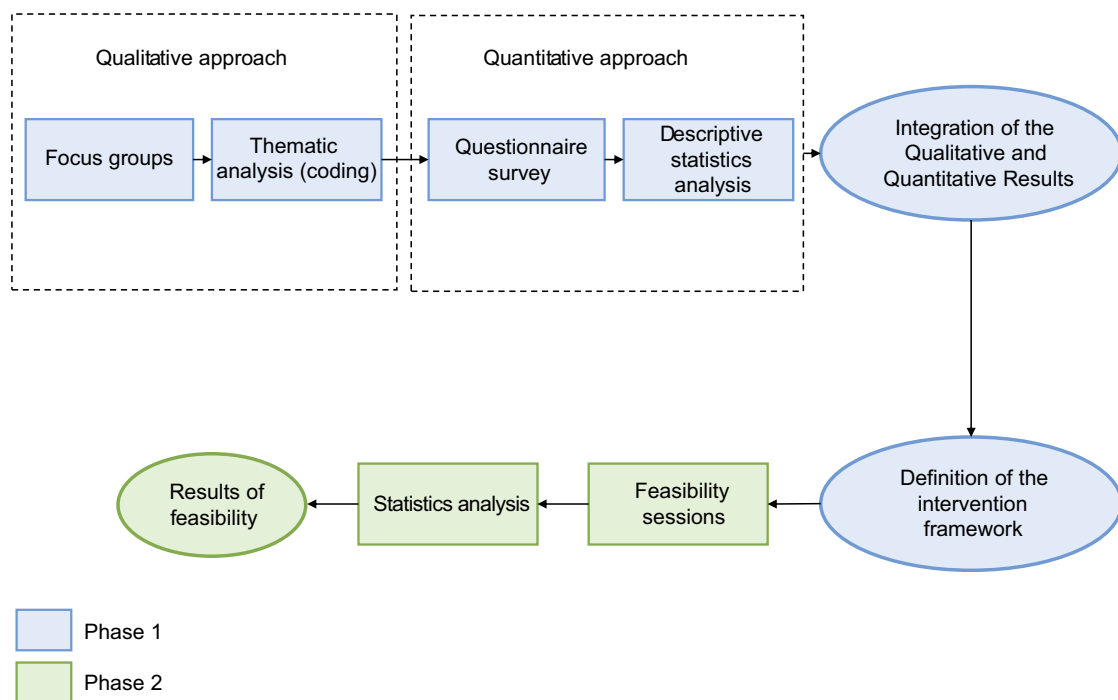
Qualitative approach

Focus groups

Thematic analysis (coding)

Quantitative approach

Questionnaire survey

Descriptive statistics analysis

Integration of the Qualitative and Quantitative Results

Definition of the intervention framework

Feasibility sessions

Statistics analysis

Results of feasibility

Phase 1

Phase 2